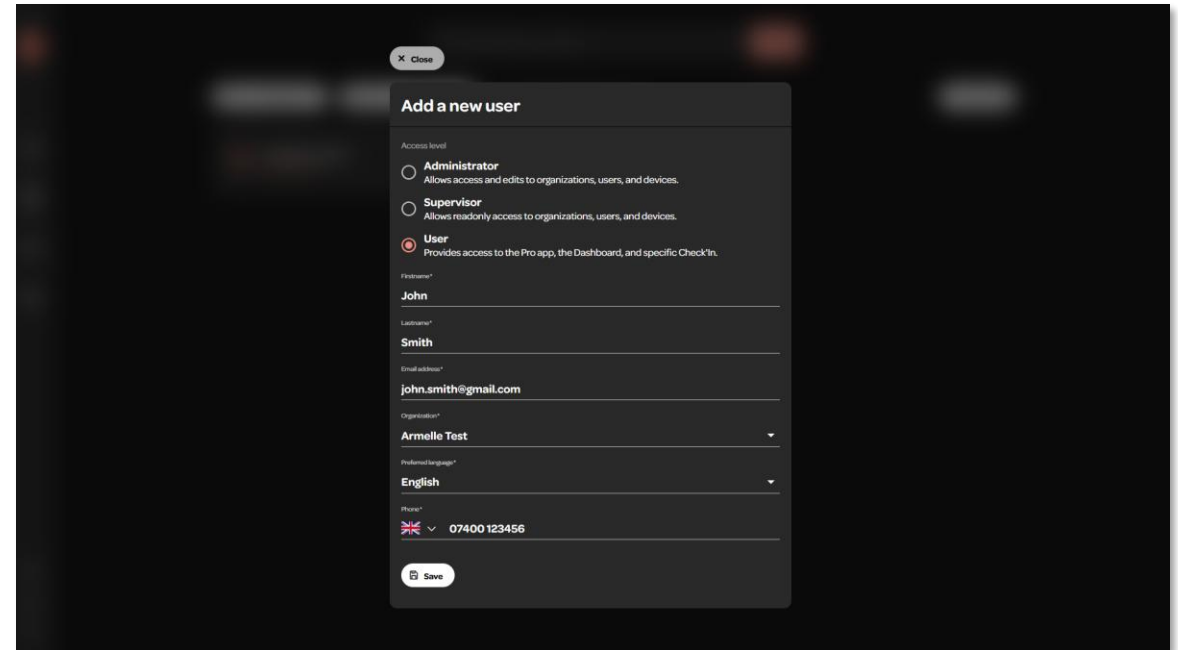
× Close

Add a new user

Access level

Administrator
Allows access and edits to organizations, users, and devices.

Supervisor
Allows readonly access to organizations, users, and devices.

User
Provides access to the Pro app, the Dashboard, and specific Check'In.

Firstname*
John

Lastname*
Smith

Email address*
john.smith@gmail.com

Organization*
Armelle Test

Preferred language*
English

Phone*
07400 123456

Save